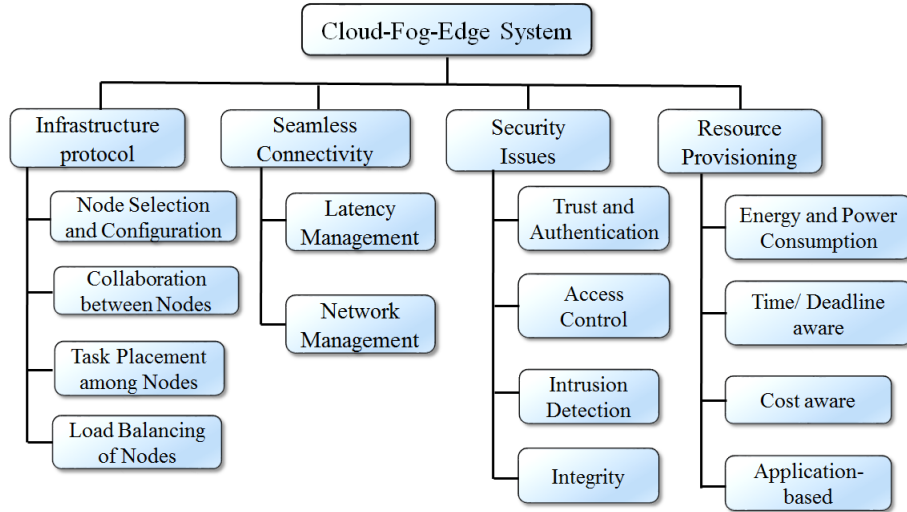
Cloud-Fog-Edge System

Infrastructure protocol

Node Selection and Configuration

Collaboration between Nodes

Task Placement among Nodes

Load Balancing of Nodes

Seamless Connectivity

Latency Management

Network Management

Security Issues

Trust and Authentication

Access Control

Intrusion Detection

Integrity

Resource Provisioning

Energy and Power Consumption

Time/ Deadline aware

Cost aware

Application-based